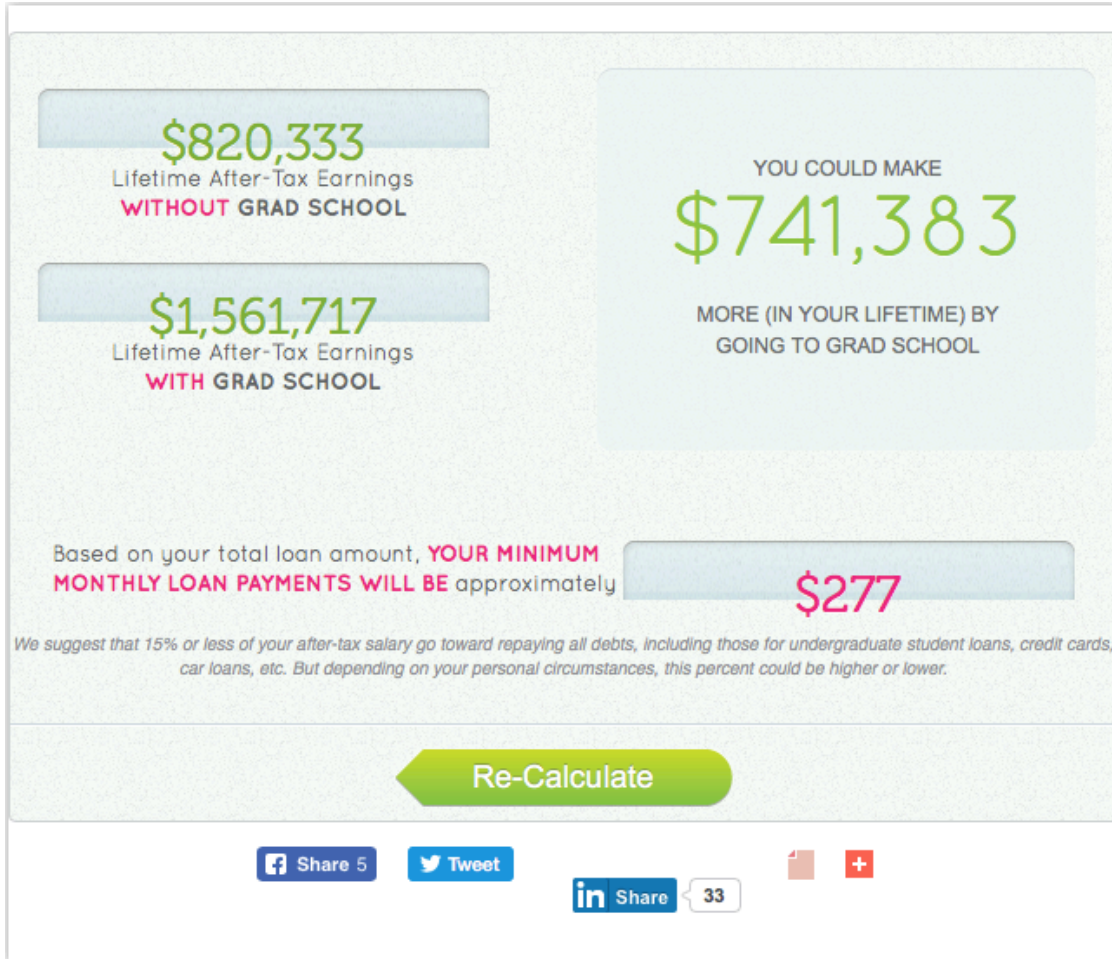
$820,333
Lifetime After-Tax Earnings
WITHOUT GRAD SCHOOL

$1,561,717
Lifetime After-Tax Earnings
WITH GRAD SCHOOL

YOU COULD MAKE
$741,383
MORE (IN YOUR LIFETIME) BY GOING TO GRAD SCHOOL

Based on your total loan amount, YOUR MINIMUM MONTHLY LOAN PAYMENTS WILL BE approximately
$277

We suggest that 15% or less of your after-tax salary go toward repaying all debts, including those for undergraduate student loans, credit cards, car loans, etc. But depending on your personal circumstances, this percent could be higher or lower.

Re-Calculate

Share 5
Tweet
Share 33